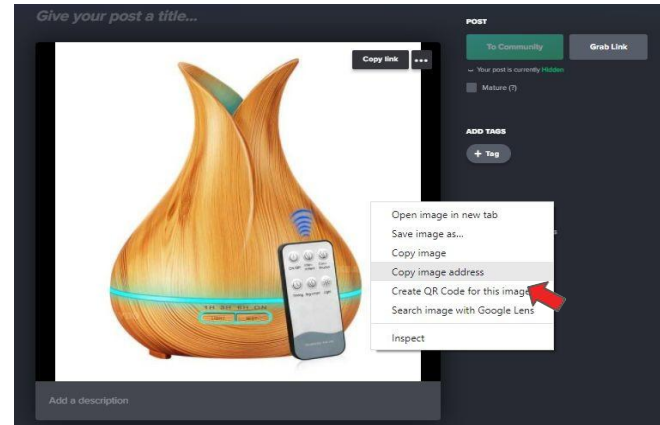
Give your post a title...

Copy link •••

POST

To Community

Grab Link

Your post is currently Hidden

Mature (?)

ADD TAGS

+ Tag

Open image in new tab
Save image as...
Copy image
Copy image address
Create QR Code for this image
Search image with Google Lens
Inspect

Add a description